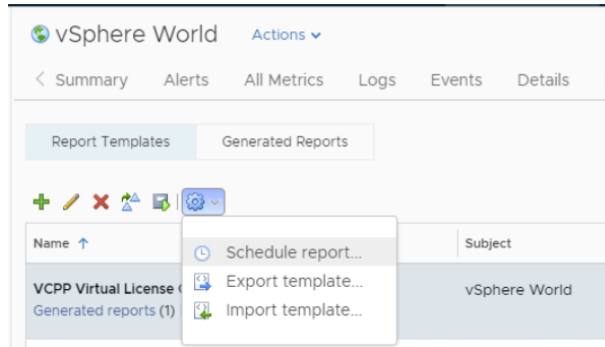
vSphere World Actions

< Summary Alerts All Metrics Logs Events Details

Report Templates Generated Reports

| Name ↑ | | Subject |
|---|---|---|
| VCPP Virtual License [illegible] Generated reports (1) | | vSphere World |

Schedule report...
Export template...
Import template...